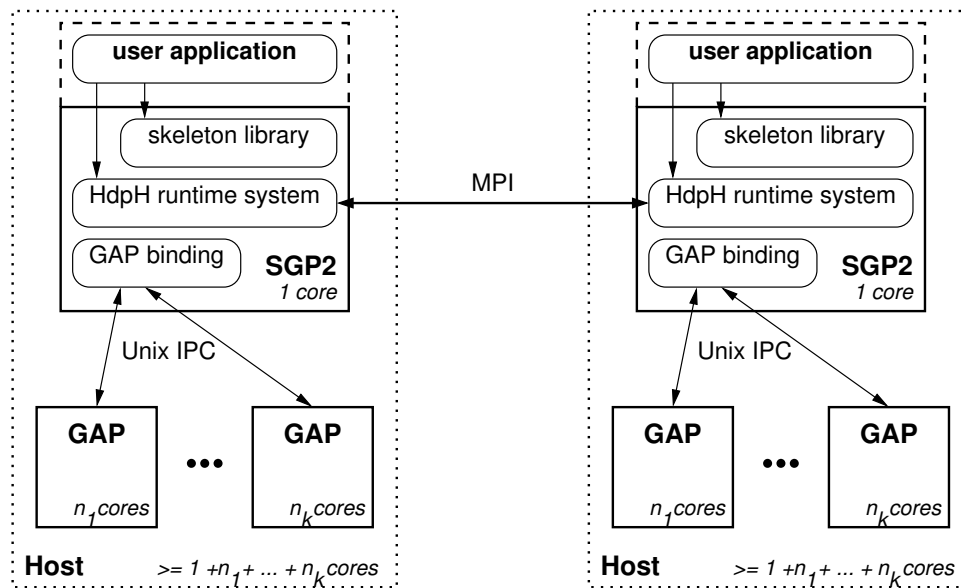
user application

skeleton library

HdpH runtime system

GAP binding

SGP2
1 core

Unix IPC

GAP
$n_1$ cores

GAP
$n_k$ cores

Host
$>= 1 + n_1 + ... + n_k$ cores

MPI

user application

skeleton library

HdpH runtime system

GAP binding

SGP2
1 core

Unix IPC

GAP
$n_1$ cores

GAP
$n_k$ cores

Host
$>= 1 + n_1 + ... + n_k$ cores